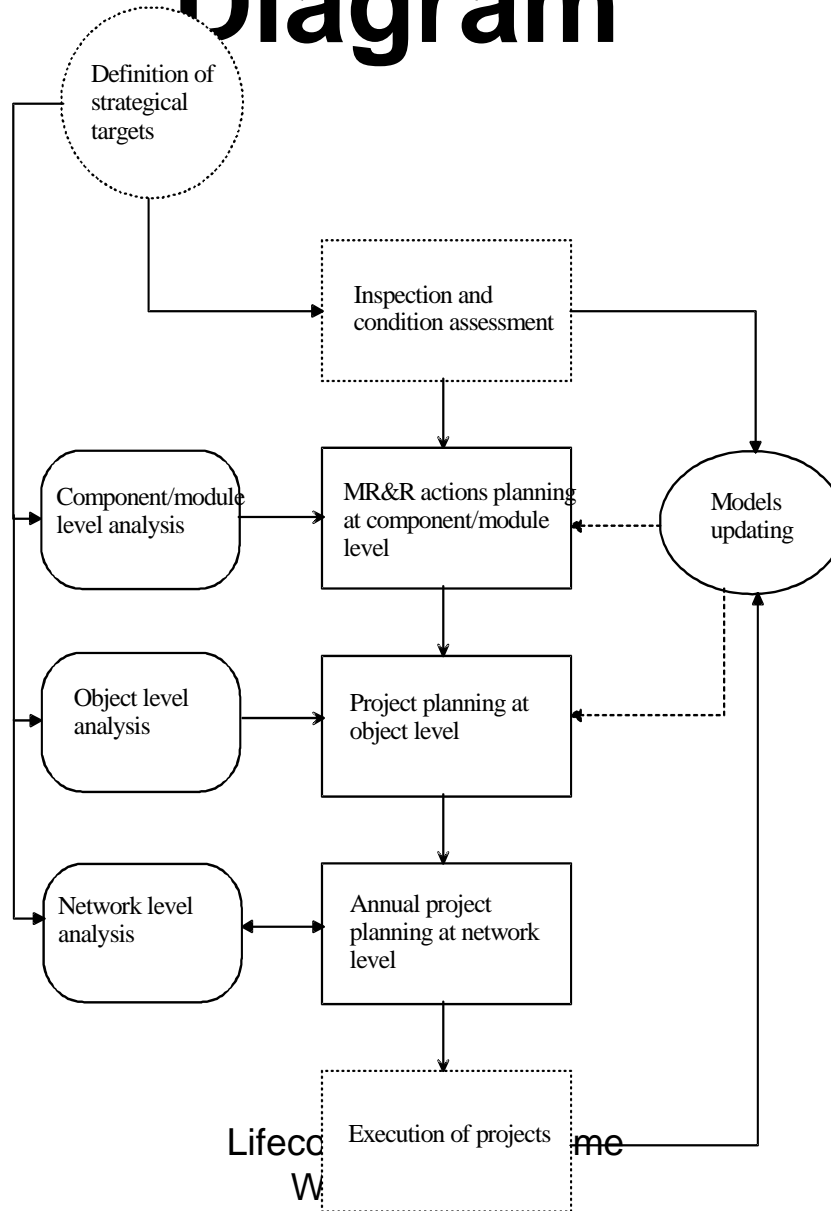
Diagram

Definition of strategical targets

Inspection and condition assessment

Component/module level analysis

MR&R actions planning at component/module level

Models updating

Object level analysis

Project planning at object level

Network level analysis

Annual project planning at network level

Lifec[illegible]me
W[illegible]

Execution of projects